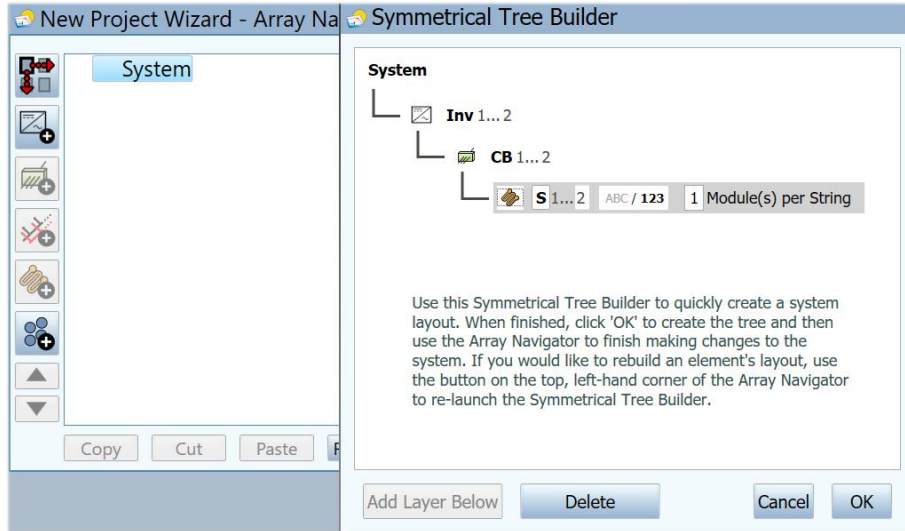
New Project Wizard - Array Na

System

Copy
Cut
Paste
F

Symmetrical Tree Builder

System

Inv 1... 2

CB 1... 2

S 1... 2 ABC / 123 1 Module(s) per String

Use this Symmetrical Tree Builder to quickly create a system layout. When finished, click 'OK' to create the tree and then use the Array Navigator to finish making changes to the system. If you would like to rebuild an element's layout, use the button on the top, left-hand corner of the Array Navigator to re-launch the Symmetrical Tree Builder.

Add Layer Below
Delete
Cancel
OK